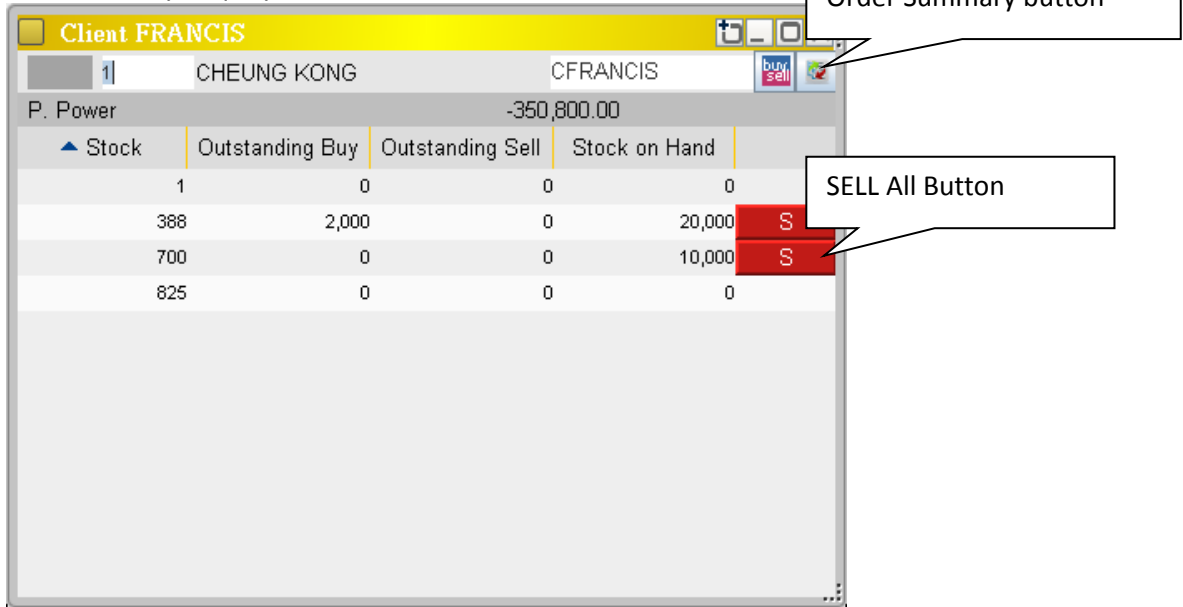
Client FRANCIS

Order Summary button

1 CHEUNG KONG CFRANCIS buy sell

P. Power -350,800.00

| ▲ Stock | Outstanding Buy | Outstanding Sell | Stock on Hand | |
|---|---|---|---|---|
| 1 | 0 | 0 | 0 | |
| 388 | 2,000 | 0 | 20,000 | S |
| 700 | 0 | 0 | 10,000 | S |
| 825 | 0 | 0 | 0 | |

SELL All Button